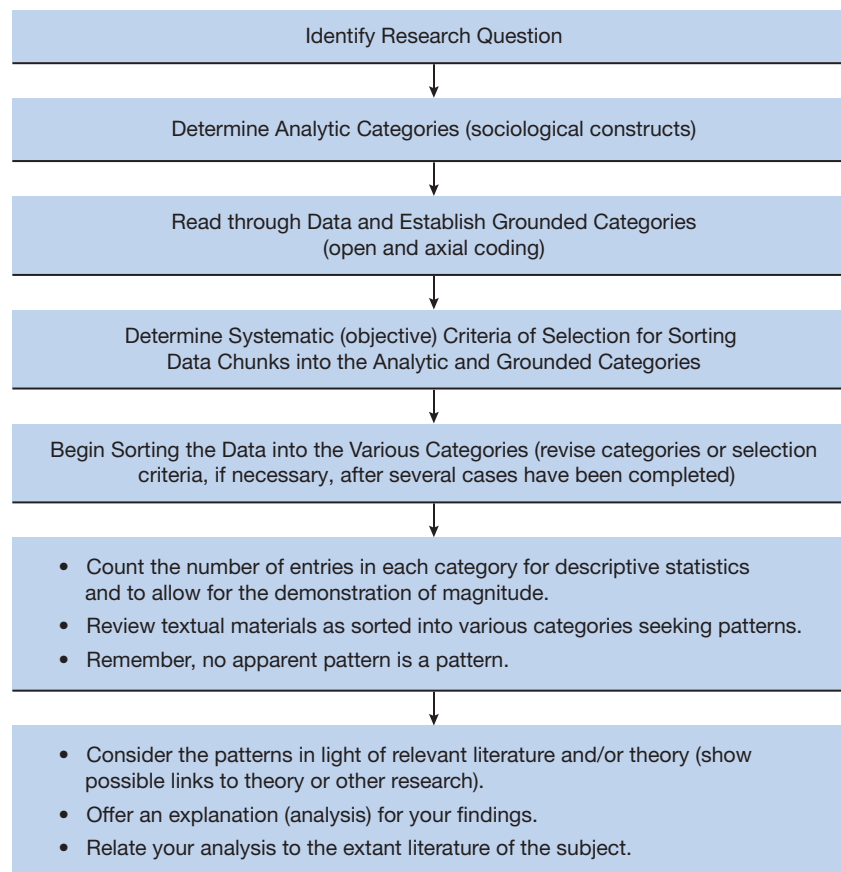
Identify Research Question

Determine Analytic Categories (sociological constructs)

Read through Data and Establish Grounded Categories (open and axial coding)

Determine Systematic (objective) Criteria of Selection for Sorting Data Chunks into the Analytic and Grounded Categories

Begin Sorting the Data into the Various Categories (revise categories or selection criteria, if necessary, after several cases have been completed)

• Count the number of entries in each category for descriptive statistics and to allow for the demonstration of magnitude.
• Review textual materials as sorted into various categories seeking patterns.
• Remember, no apparent pattern is a pattern.

• Consider the patterns in light of relevant literature and/or theory (show possible links to theory or other research).
• Offer an explanation (analysis) for your findings.
• Relate your analysis to the extant literature of the subject.